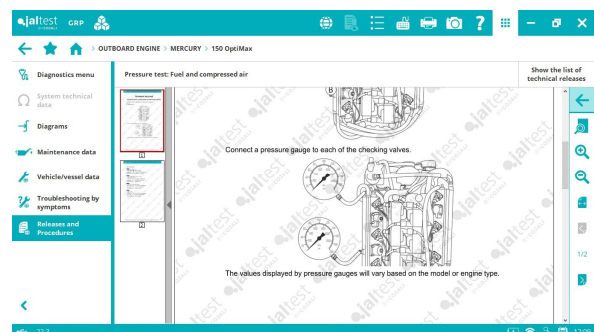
jaltest GRP

OUTBOARD ENGINE > MERCURY > 150 OptiMax

Diagnostics menu

System technical data

Diagrams

Maintenance data

Vehicle/vessel data

Troubleshooting by symptoms

Releases and Procedures

Pressure test: Fuel and compressed air

Show the list of technical releases

1

2

B

Connect a pressure gauge to each of the checking valves.

The values displayed by pressure gauges will vary based on the model or engine type.

1/2